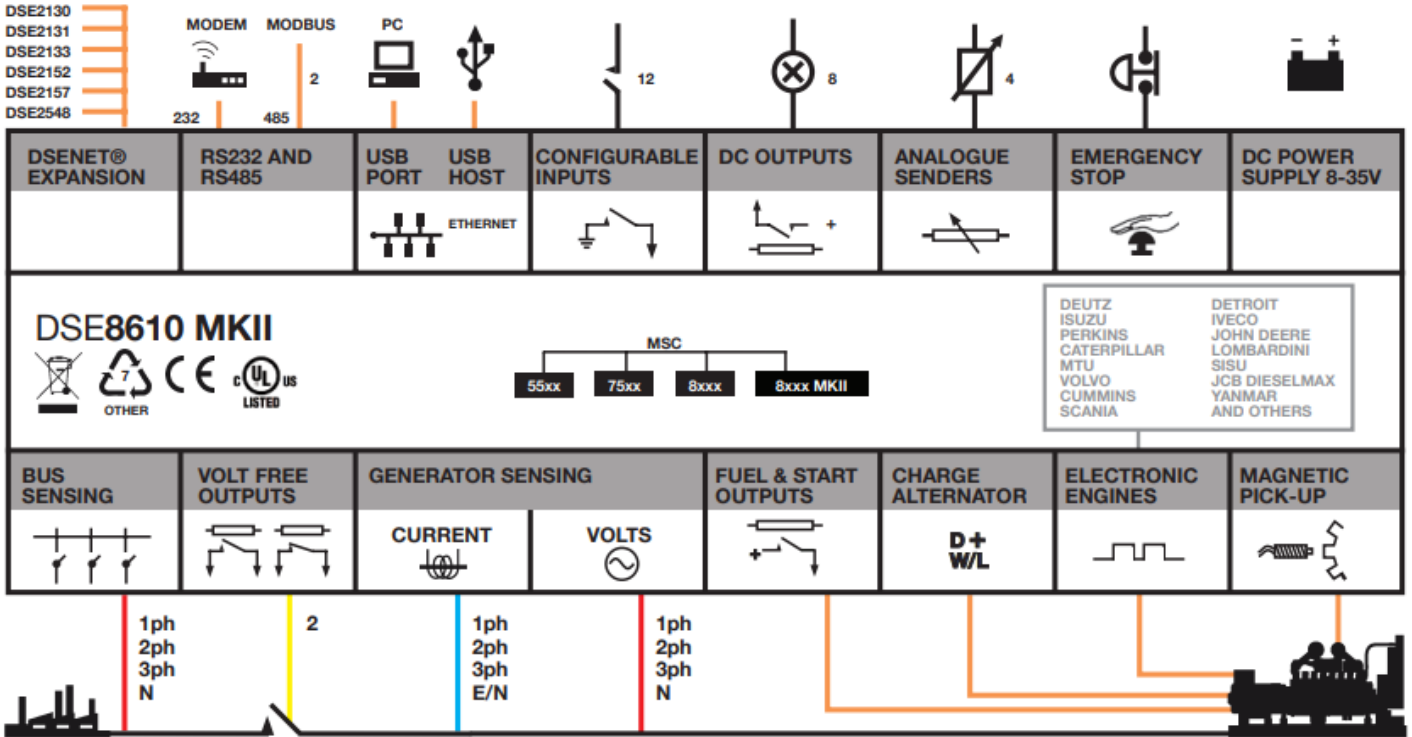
DSE2130
DSE2131
DSE2133
DSE2152
DSE2157
DSE2548

MODEM
232

MODBUS
2
485

PC

12

8

4

− +

DSENET® EXPANSION

RS232 AND RS485

USB PORT

USB HOST

ETHERNET

CONFIGURABLE INPUTS

DC OUTPUTS

+

ANALOGUE SENDERS

EMERGENCY STOP

DC POWER SUPPLY 8-35V

DSE8610 MKII

7
OTHER

CE

c UL us
LISTED

MSC

55xx

75xx

8xxx

8xxx MKII

DEUTZ
ISUZU
PERKINS
CATERPILLAR
MTU
VOLVO
CUMMINS
SCANIA

DETROIT
IVECO
JOHN DEERE
LOMBARDINI
SISU
JCB DIESELMAX
YANMAR
AND OTHERS

BUS SENSING

VOLT FREE OUTPUTS

GENERATOR SENSING

CURRENT

VOLTS

FUEL & START OUTPUTS

+

CHARGE ALTERNATOR

D+
W/L

ELECTRONIC ENGINES

MAGNETIC PICK-UP

1ph
2ph
3ph
N

2

1ph
2ph
3ph
E/N

1ph
2ph
3ph
N